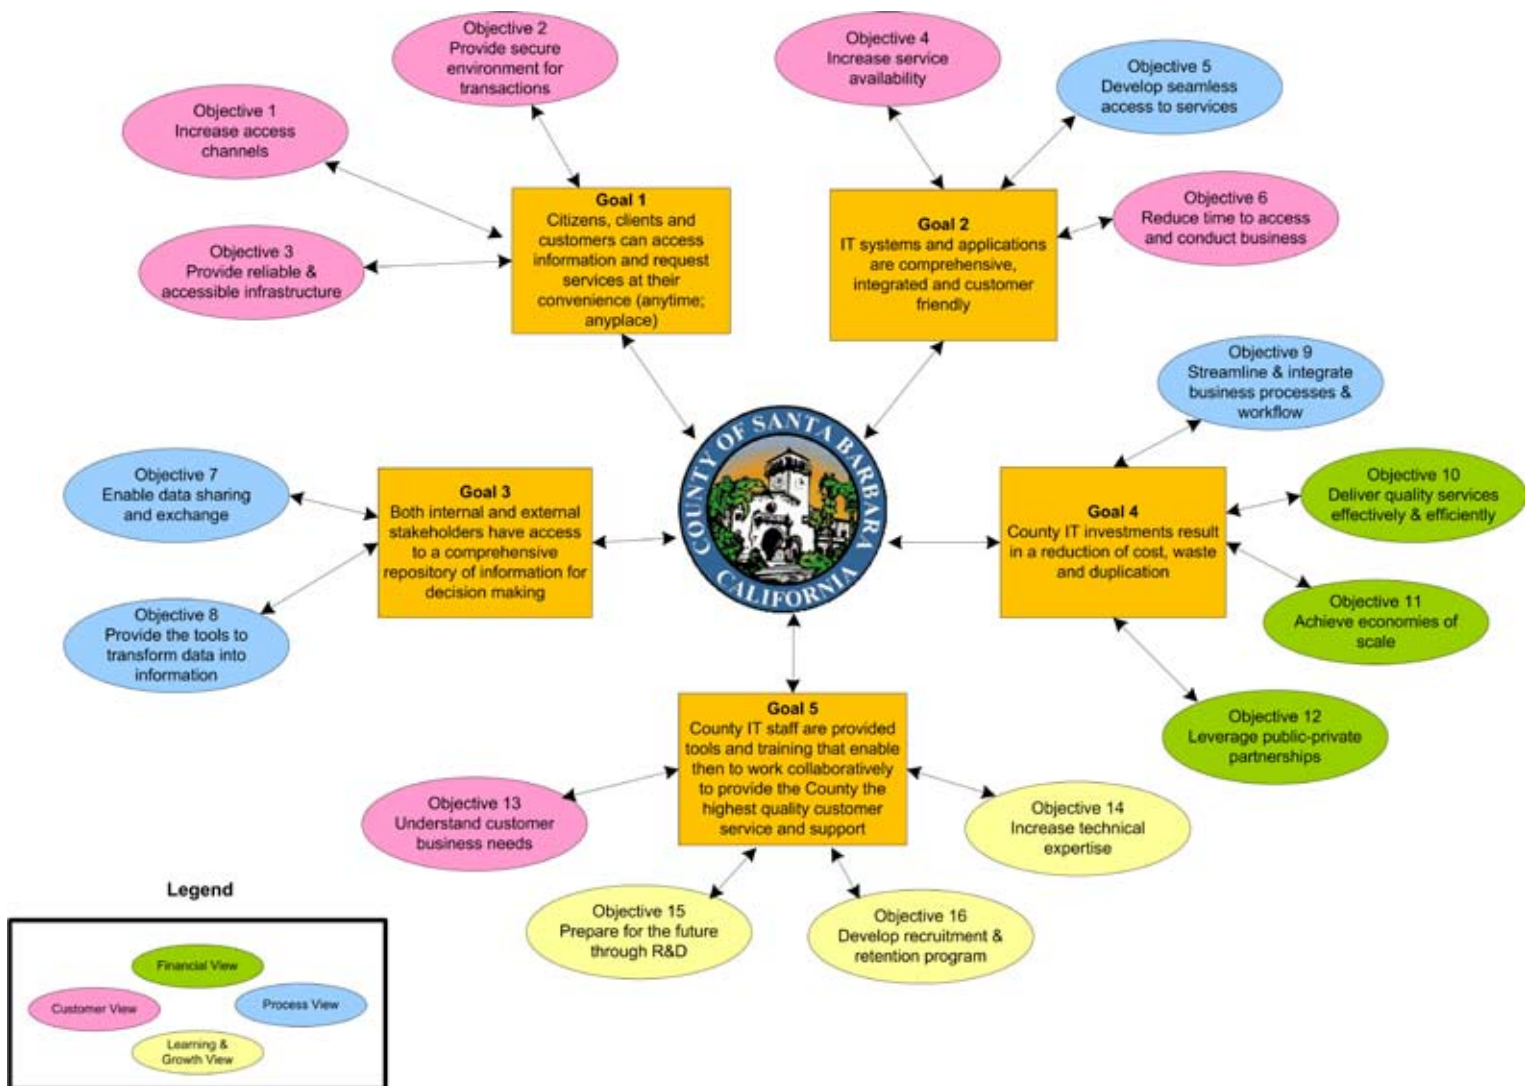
Objective 2
Provide secure environment for transactions

Objective 4
Increase service availability

Objective 5
Develop seamless access to services

Objective 1
Increase access channels

Goal 1
Citizens, clients and customers can access information and request services at their convenience (anytime; anyplace)

Goal 2
IT systems and applications are comprehensive, integrated and customer friendly

Objective 6
Reduce time to access and conduct business

Objective 3
Provide reliable & accessible infrastructure

Objective 9
Streamline & integrate business processes & workflow

COUNTY OF SANTA BARBARA CALIFORNIA

Objective 7
Enable data sharing and exchange

Goal 3
Both internal and external stakeholders have access to a comprehensive repository of information for decision making

Goal 4
County IT investments result in a reduction of cost, waste and duplication

Objective 10
Deliver quality services effectively & efficiently

Objective 8
Provide the tools to transform data into information

Objective 11
Achieve economies of scale

Goal 5
County IT staff are provided tools and training that enable then to work collaboratively to provide the County the highest quality customer service and support

Objective 12
Leverage public-private partnerships

Objective 13
Understand customer business needs

Objective 14
Increase technical expertise

Legend

Objective 15
Prepare for the future through R&D

Objective 16
Develop recruitment & retention program

Financial View
Customer View
Process View
Learning & Growth View